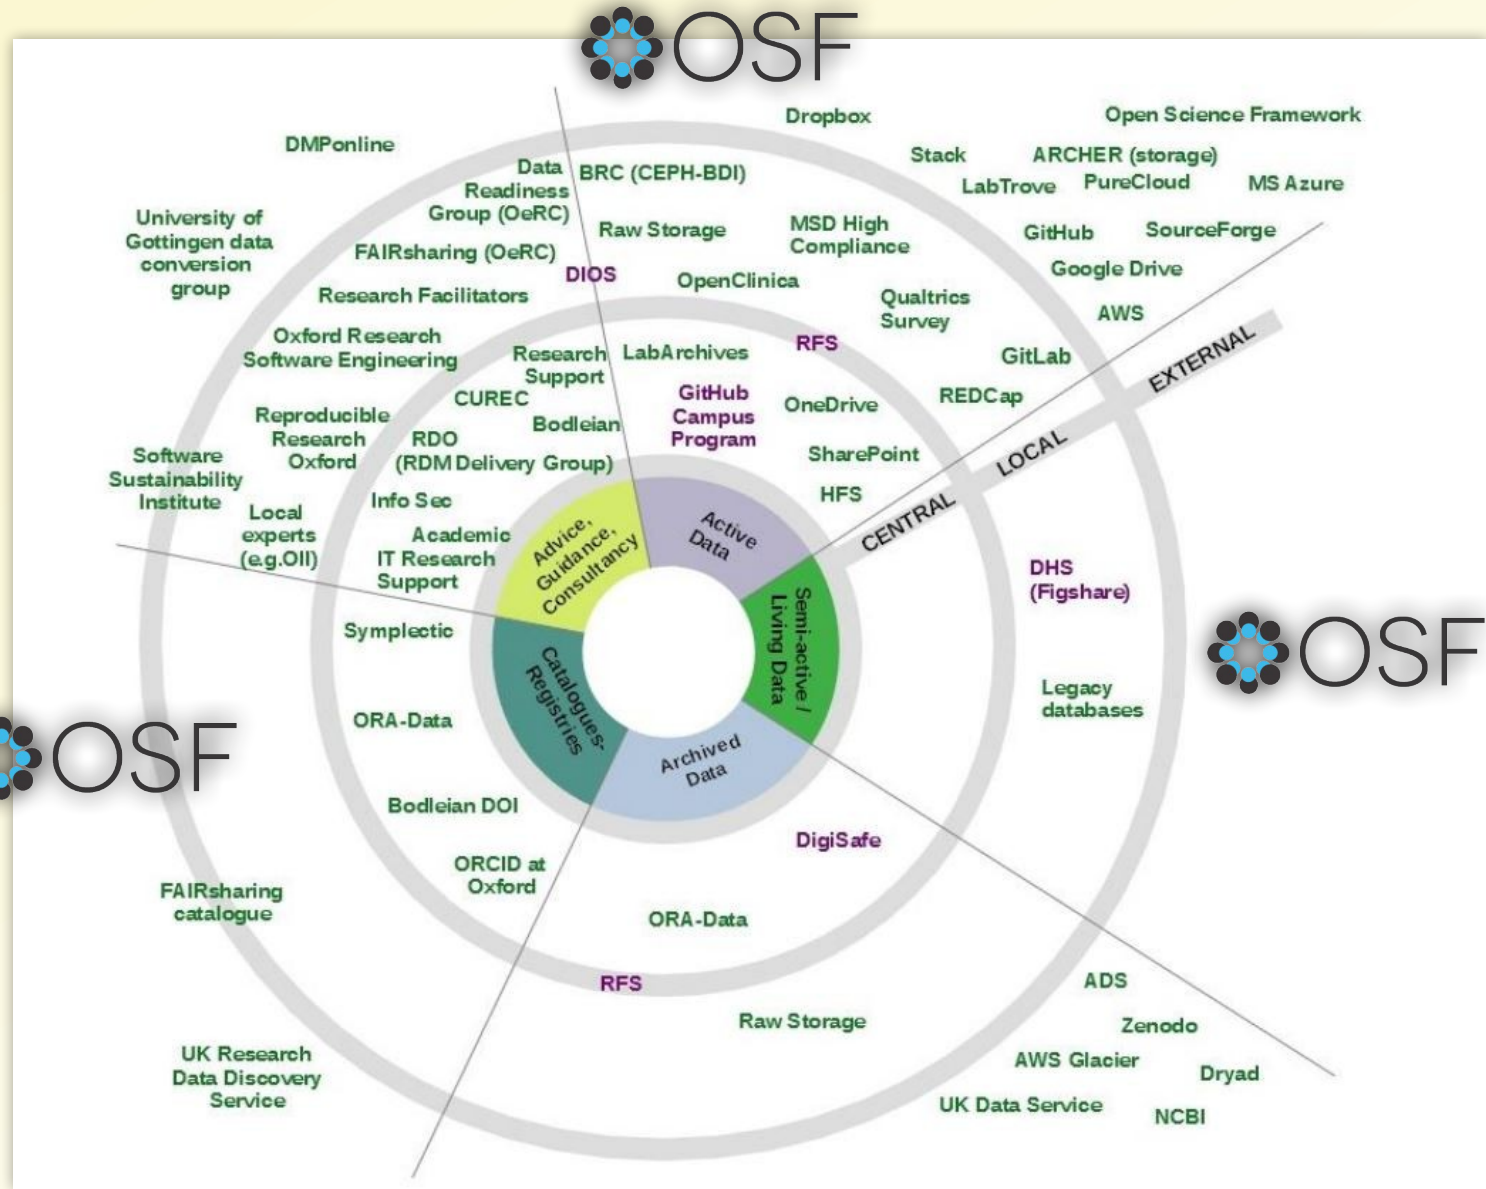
OSF

Dropbox
Open Science Framework
DMPonline
Stack
ARCHER (storage)
Data Readiness Group (OeRC)
BRC (CEPH-BDI)
LabTrove
PureCloud
MS Azure
University of Gottingen data conversion group
Raw Storage
MSD High Compliance
GitHub
SourceForge
FAIRsharing (OeRC)
DIOS
OpenClinica
Google Drive
Research Facilitators
Qualtrics Survey
AWS
Oxford Research Software Engineering
Research Support
LabArchives
RFS
GitLab
EXTERNAL
CUREC
GitHub Campus Program
OneDrive
REDCap
Reproducible Research Oxford
Bodleian
LOCAL
RDO (RDM Delivery Group)
SharePoint
Software Sustainability Institute
HFS
Info Sec
CENTRAL
Local experts (e.g.OII)
Academic IT Research Support
Advice, Guidance, Consultancy
Active Data
DHS (Figshare)
Semi-active / Living Data
Symplectic
Catalogues, Registries
OSF
Legacy databases
OSF
ORA-Data
Archived Data
Bodleian DOI
DigiSafe
ORCID at Oxford
FAIRsharing catalogue
ORA-Data
RFS
ADS
Raw Storage
Zenodo
UK Research Data Discovery Service
AWS Glacier
Dryad
UK Data Service
NCBI